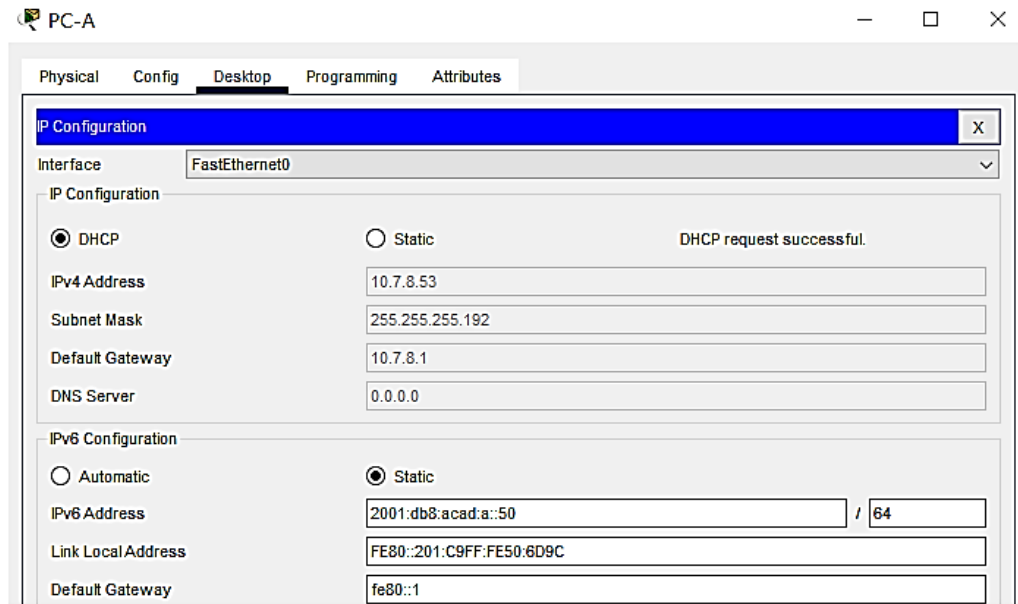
PC-A

Physical Config Desktop Programming Attributes

IP Configuration X

Interface FastEthernet0

IP Configuration

DHCP Static DHCP request successful.

IPv4 Address 10.7.8.53

Subnet Mask 255.255.255.192

Default Gateway 10.7.8.1

DNS Server 0.0.0.0

IPv6 Configuration

Automatic Static

IPv6 Address 2001:db8:acad:a::50 / 64

Link Local Address FE80::201:C9FF:FE50:6D9C

Default Gateway fe80::1